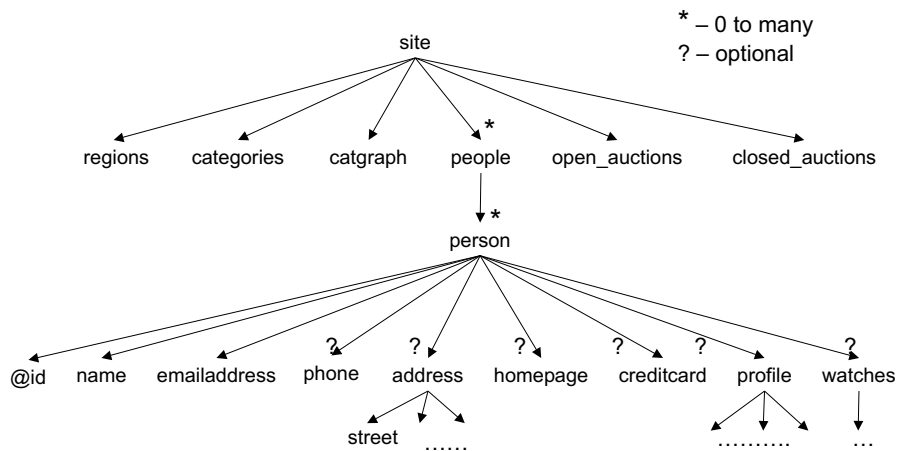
* – 0 to many
? – optional

site

*

regions categories catgraph people open_auctions closed_auctions

*

person

? ? ? ? ? ?

@id name emailaddress phone address homepage creditcard profile watches

street ……

………. …